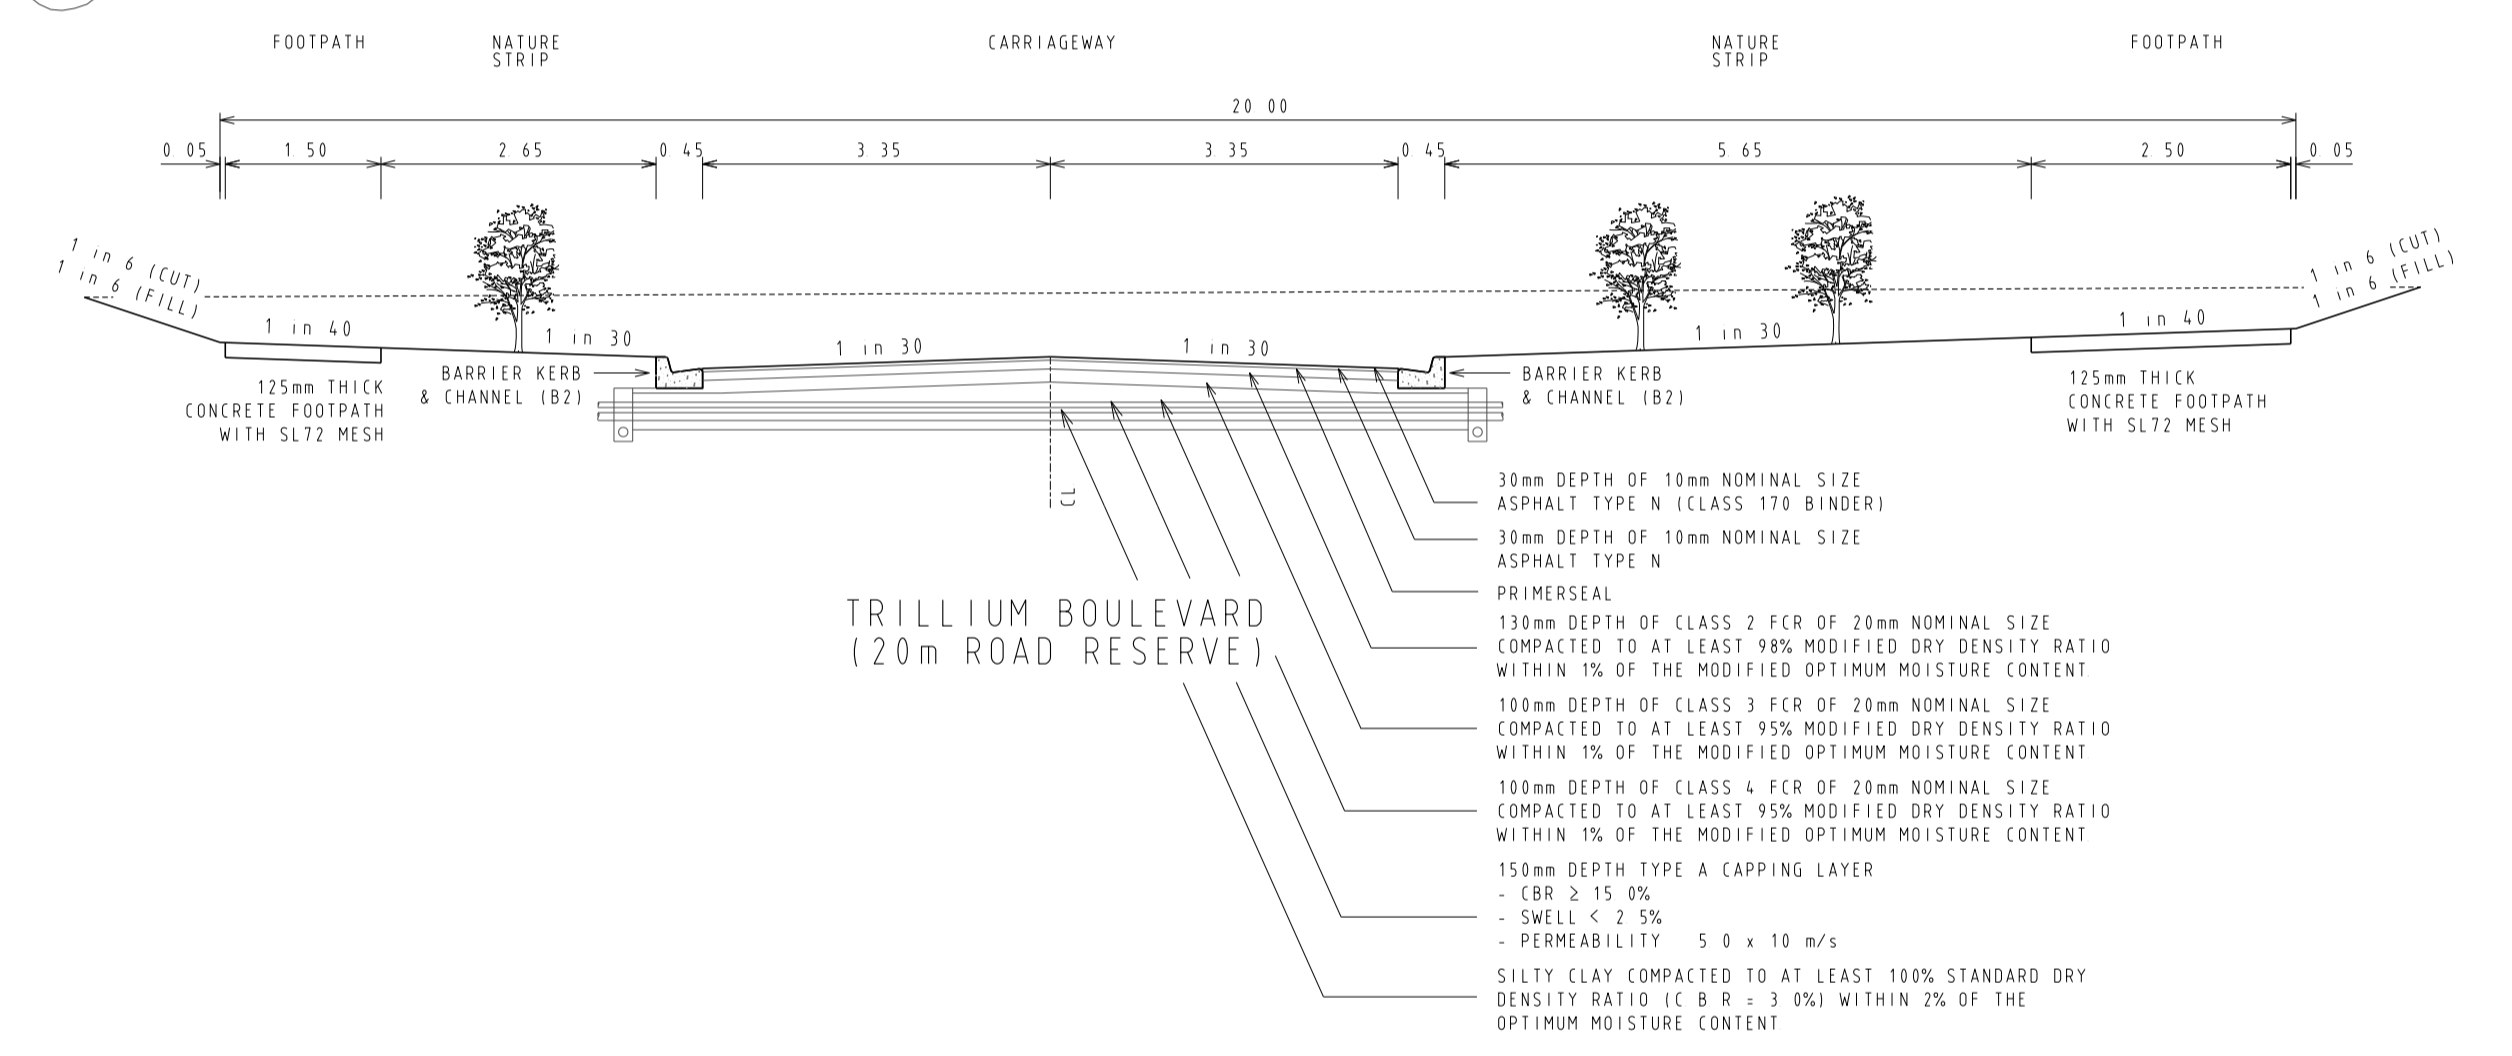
FOOTPATH NATURE STRIP CARRIAGEWAY NATURE STRIP FOOTPATH

20.00

0.05 1.50 2.65 0.45 3.35 3.35 0.45 5.65 2.50 0.05

1 in 6 (CUT)
1 in 6 (FILL)

1 in 40 1 in 30 1 in 30 1 in 30 1 in 30 1 in 40

1 in 6 (CUT)
1 in 6 (FILL)

125mm THICK CONCRETE FOOTPATH WITH SL72 MESH

BARRIER KERB & CHANNEL (B2)

BARRIER KERB & CHANNEL (B2)

125mm THICK CONCRETE FOOTPATH WITH SL72 MESH

CL

TRILLIUM BOULEVARD
(20m ROAD RESERVE)

30mm DEPTH OF 10mm NOMINAL SIZE ASPHALT TYPE N (CLASS 170 BINDER)

30mm DEPTH OF 10mm NOMINAL SIZE ASPHALT TYPE N

PRIMERSEAL

130mm DEPTH OF CLASS 2 FCR OF 20mm NOMINAL SIZE COMPACTED TO AT LEAST 98% MODIFIED DRY DENSITY RATIO WITHIN 1% OF THE MODIFIED OPTIMUM MOISTURE CONTENT.

100mm DEPTH OF CLASS 3 FCR OF 20mm NOMINAL SIZE COMPACTED TO AT LEAST 95% MODIFIED DRY DENSITY RATIO WITHIN 1% OF THE MODIFIED OPTIMUM MOISTURE CONTENT

100mm DEPTH OF CLASS 4 FCR OF 20mm NOMINAL SIZE COMPACTED TO AT LEAST 95% MODIFIED DRY DENSITY RATIO WITHIN 1% OF THE MODIFIED OPTIMUM MOISTURE CONTENT

150mm DEPTH TYPE A CAPPING LAYER
- CBR $\geq$ 15.0%
- SWELL < 2.5%
- PERMEABILITY 5.0 x 10 m/s

SILTY CLAY COMPACTED TO AT LEAST 100% STANDARD DRY DENSITY RATIO (C.B.R = 3.0%) WITHIN 2% OF THE OPTIMUM MOISTURE CONTENT.